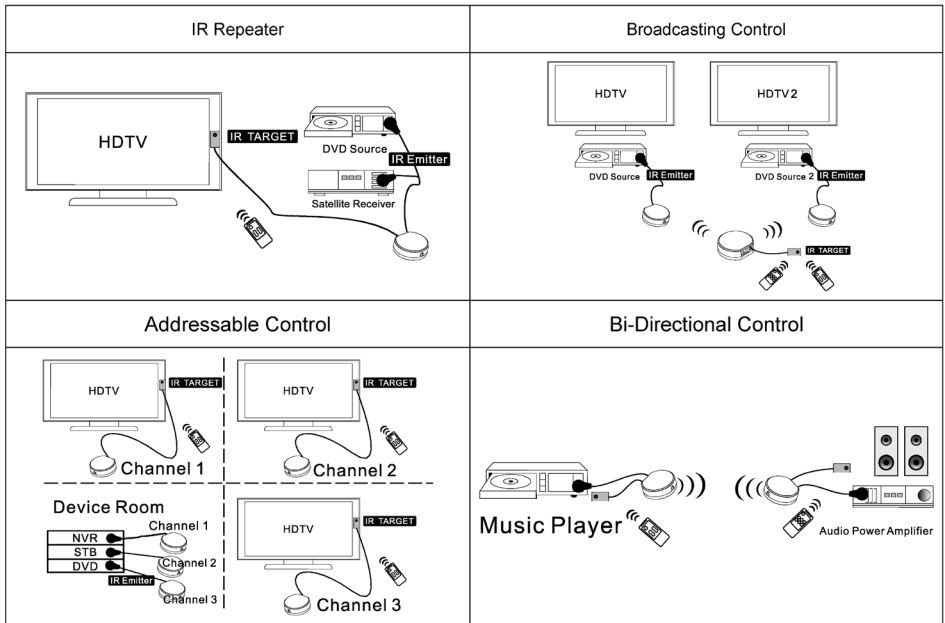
IR Repeater

HDTV

IR TARGET

DVD Source

IR Emitter

Satellite Receiver

Broadcasting Control

HDTV

HDTV 2

DVD Source

IR Emitter

DVD Source 2

IR Emitter

IR TARGET

Addressable Control

HDTV

IR TARGET

Channel 1

HDTV

IR TARGET

Channel 2

Device Room

Channel 1

NVR

STB

Channel 2

DVD

IR Emitter

Channel 3

HDTV

IR TARGET

Channel 3

Bi-Directional Control

Music Player

Audio Power Amplifier